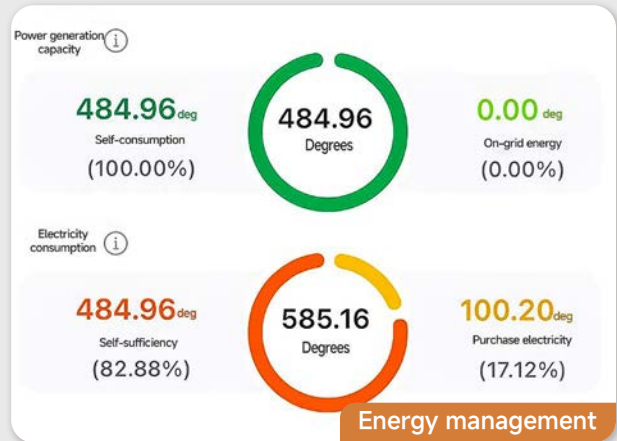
Power generation capacity ⓘ

484.96deg
Self-consumption
(100.00%)

484.96
Degrees

0.00deg
On-grid energy
(0.00%)

Electricity consumption ⓘ

484.96deg
Self-sufficiency
(82.88%)

585.16
Degrees

100.20deg
Purchase electricity
(17.12%)

Energy management